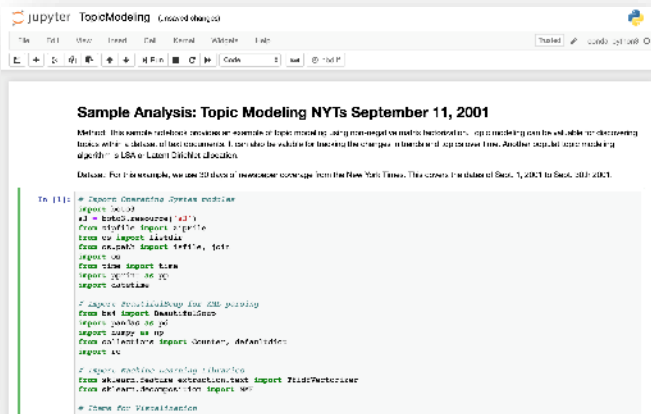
jupyter TopicModeling (unsaved changes)

File Edit View Insert Cell Kernel Widgets Help

Trusted Python 3

Run Code

Sample Analysis: Topic Modeling NYTs September 11, 2001

Method: This sample notebook showcases an example of topic modeling using non-negative matrix factorization. Topic modeling can be valuable for discovering topics within a dataset of text documents. It can also be valuable for tracking the changes in trends and topics over time. Another popular topic modeling algorithm is LSA or Latent Dirichlet allocation.

Dataset: For this example, we use 30 days of newspaper coverage from the New York Times. This covers the dates of Sept. 1, 2001 to Sept. 30, 2001.

In [1]: # Import Operating System modules
import boto3
s3 = boto3.resource('s3')
from zipfile import ZipFile
from os import listdir
from os.path import isfile, join
import os
from time import time
import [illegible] as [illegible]
import datetime

# Import BeautifulSoup for XML parsing
from bs4 import BeautifulSoup
import pandas as pd
import numpy as np
from collections import Counter, defaultdict
import re

# Import Machine Learning libraries
from sklearn.feature_extraction.text import TfidfVectorizer
from sklearn.decomposition import NMF

# Items for Visualization